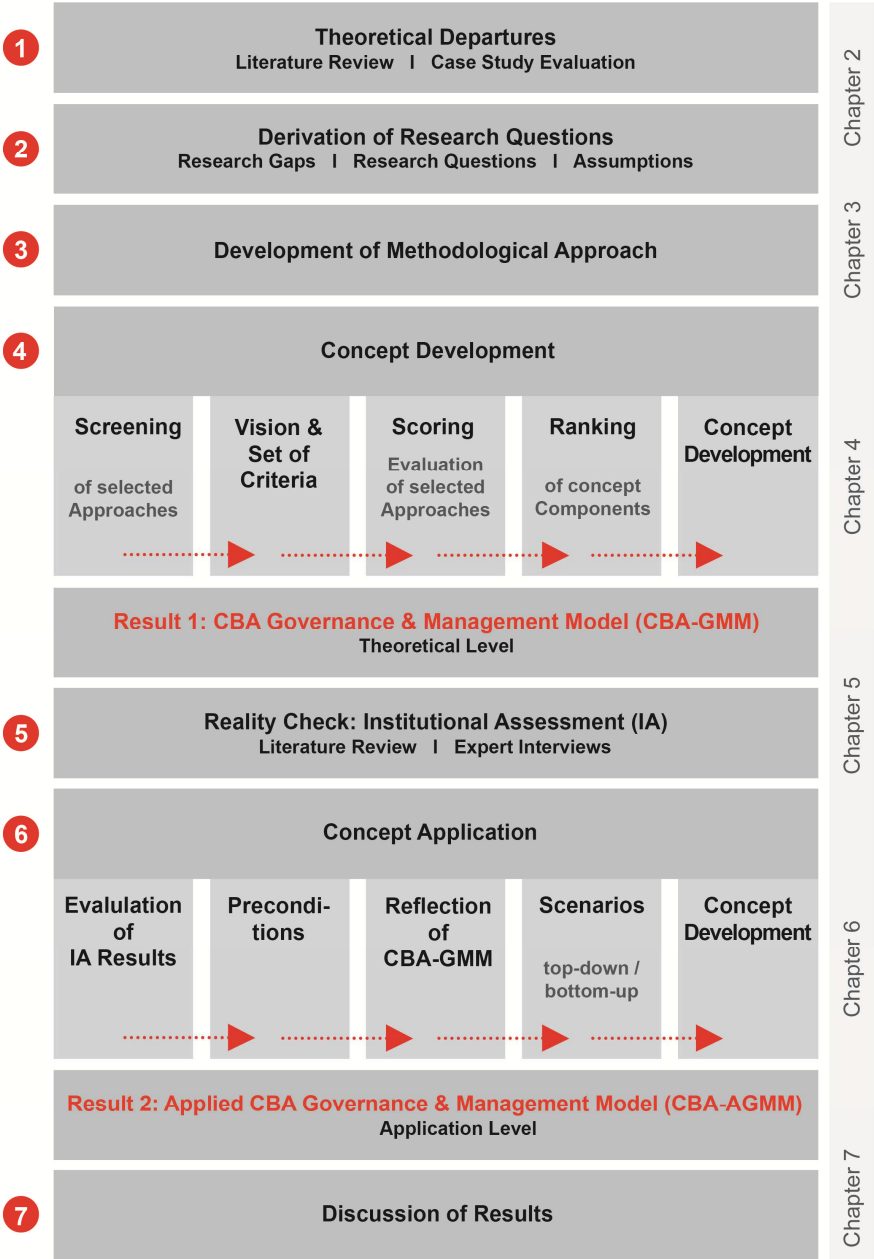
1
Theoretical Departures
Literature Review I Case Study Evaluation

Chapter 2

2
Derivation of Research Questions
Research Gaps I Research Questions I Assumptions

3
Development of Methodological Approach

Chapter 3

4
Concept Development

Screening
of selected Approaches

Vision & Set of Criteria

Scoring
Evaluation of selected Approaches

Ranking
of concept Components

Concept Development

Chapter 4

Result 1: CBA Governance & Management Model (CBA-GMM)
Theoretical Level

5
Reality Check: Institutional Assessment (IA)
Literature Review I Expert Interviews

Chapter 5

6
Concept Application

Evaluation of IA Results

Preconditions

Reflection of CBA-GMM

Scenarios
top-down / bottom-up

Concept Development

Chapter 6

Result 2: Applied CBA Governance & Management Model (CBA-AGMM)
Application Level

7
Discussion of Results

Chapter 7